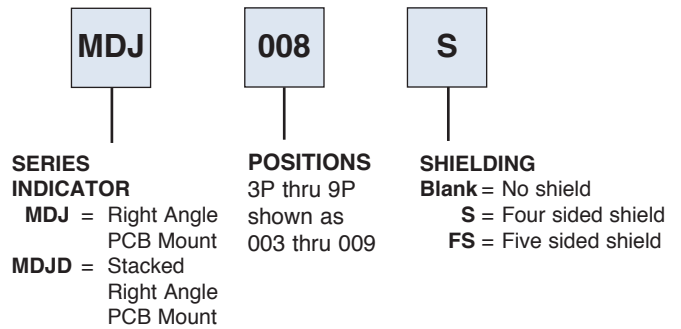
MDJ

008

S

SERIES INDICATOR
MDJ = Right Angle PCB Mount
MDJD = Stacked Right Angle PCB Mount

POSITIONS
3P thru 9P shown as 003 thru 009

SHIELDING
Blank = No shield
S = Four sided shield
FS = Five sided shield